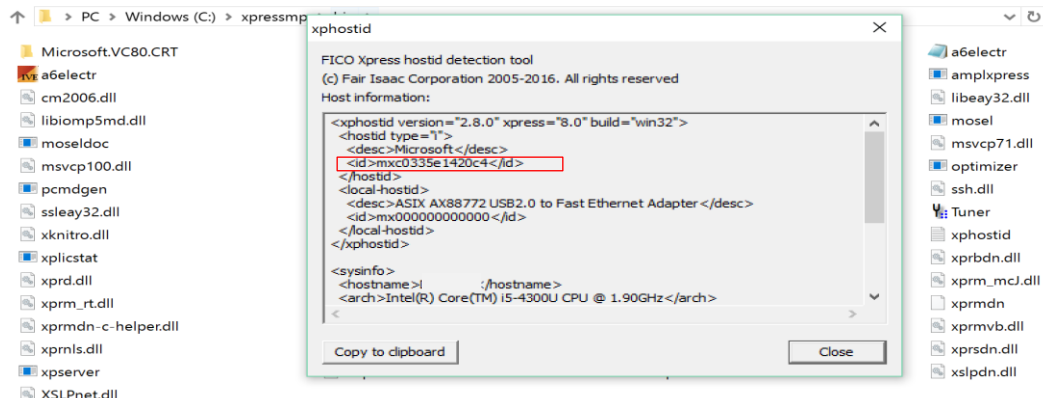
> PC > Windows (C:) > xpressmp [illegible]

Microsoft.VC80.CRT
a6electr
cm2006.dll
libiomp5md.dll
moseldoc
msvcp100.dll
pcmdgen
ssleay32.dll
xknitro.dll
xplicstat
xprd.dll
xprm_rt.dll
xprmdn-c-helper.dll
xprnls.dll
xpserver
XSLPnet.dll

xphostid

FICO Xpress hostid detection tool
(c) Fair Isaac Corporation 2005-2016. All rights reserved
Host information:

<xphostid version="2.8.0" xpress="8.0" build="win32">
<hostid type="i">
<desc>Microsoft</desc>
<id>mxc0335e1420c4</id>
</hostid>
<local-hostid>
<desc>ASIX AX88772 USB2.0 to Fast Ethernet Adapter</desc>
<id>mx000000000000</id>
</local-hostid>
</xphostid>

<sysinfo>
<hostname>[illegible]</hostname>
<arch>Intel(R) Core(TM) i5-4300U CPU @ 1.90GHz</arch>

Copy to clipboard
Close

a6electr
amplxpress
libeay32.dll
mosel
msvcp71.dll
optimizer
ssh.dll
Tuner
xphostid
xprbdn.dll
xprm_mcJ.dll
xprmdn
xprmvb.dll
xprsdn.dll
xslpdn.dll